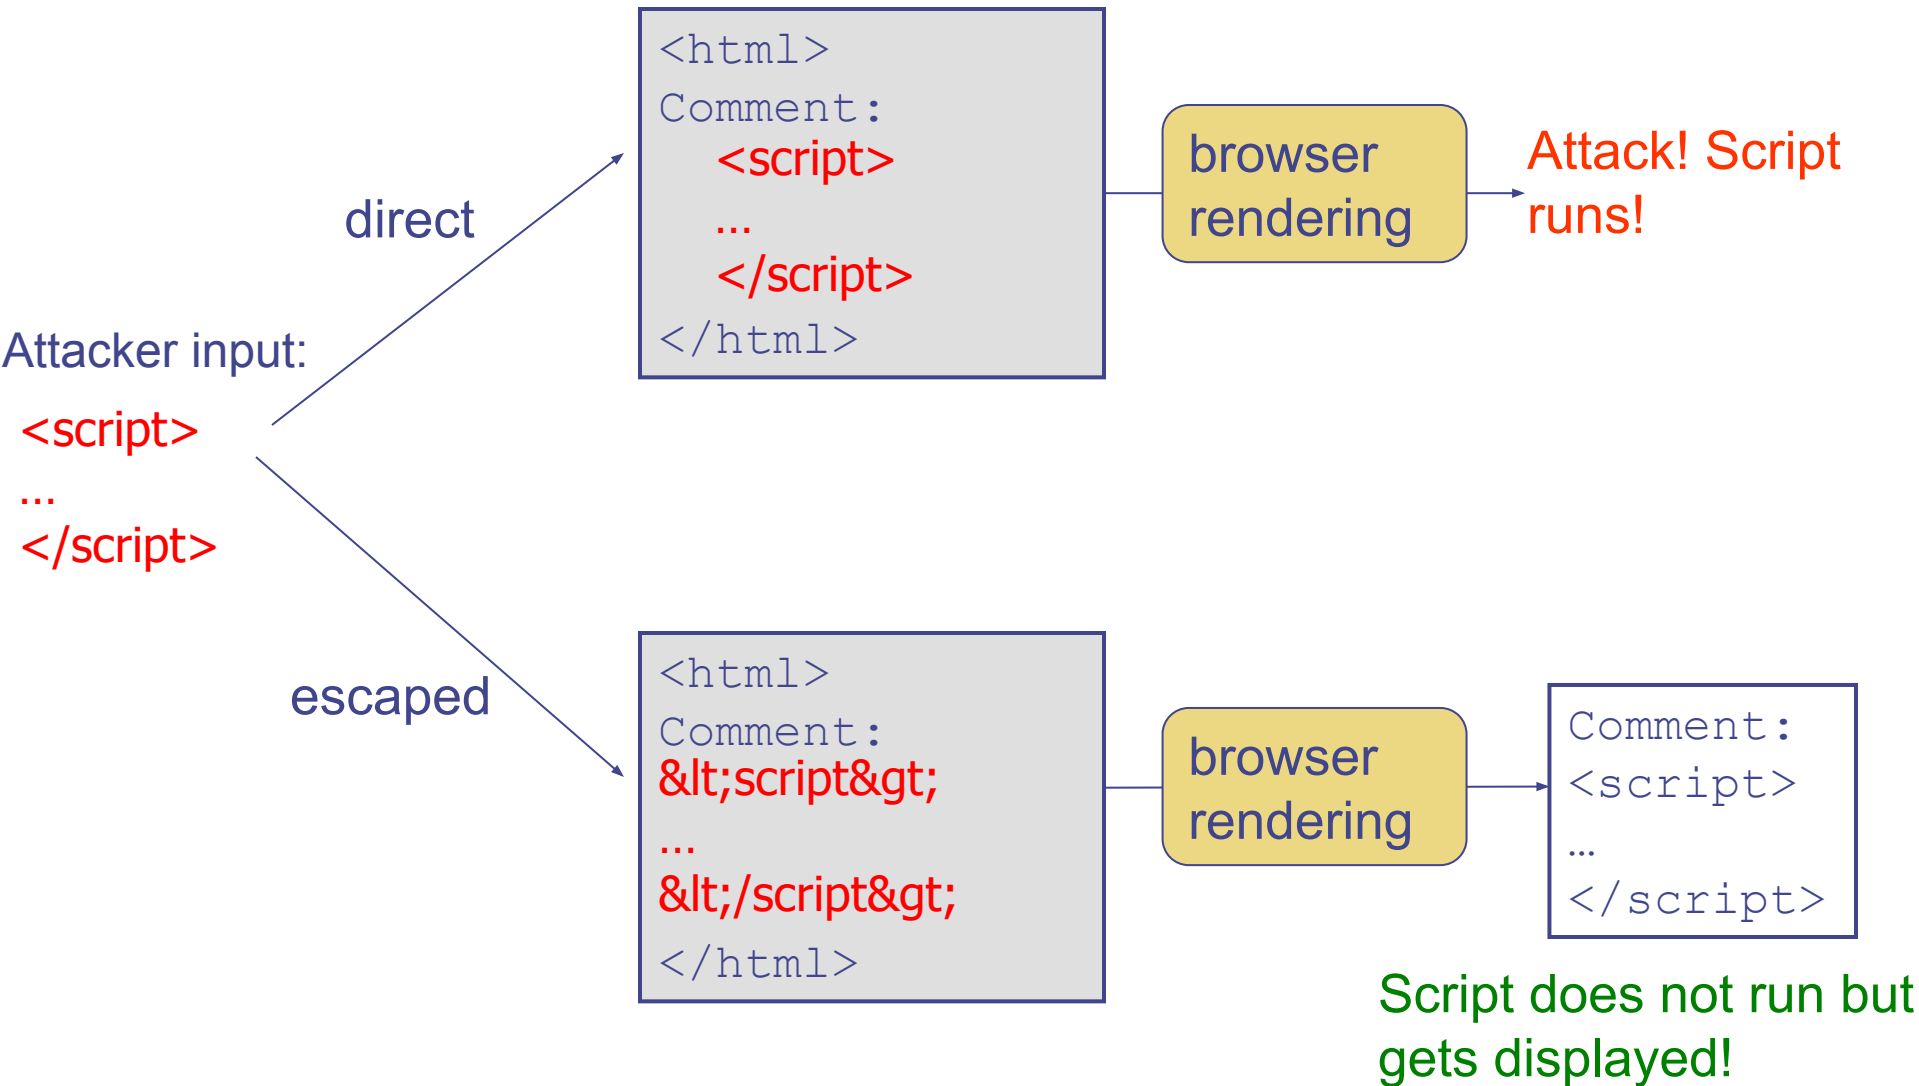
Attacker input:
<script>
…
</script>

direct

<html>
Comment:
<script>
…
</script>
</html>

browser rendering

Attack! Script runs!

escaped

<html>
Comment:
&lt;script&gt;
…
&lt;/script&gt;
</html>

browser rendering

Comment:
<script>
…
</script>

Script does not run but gets displayed!